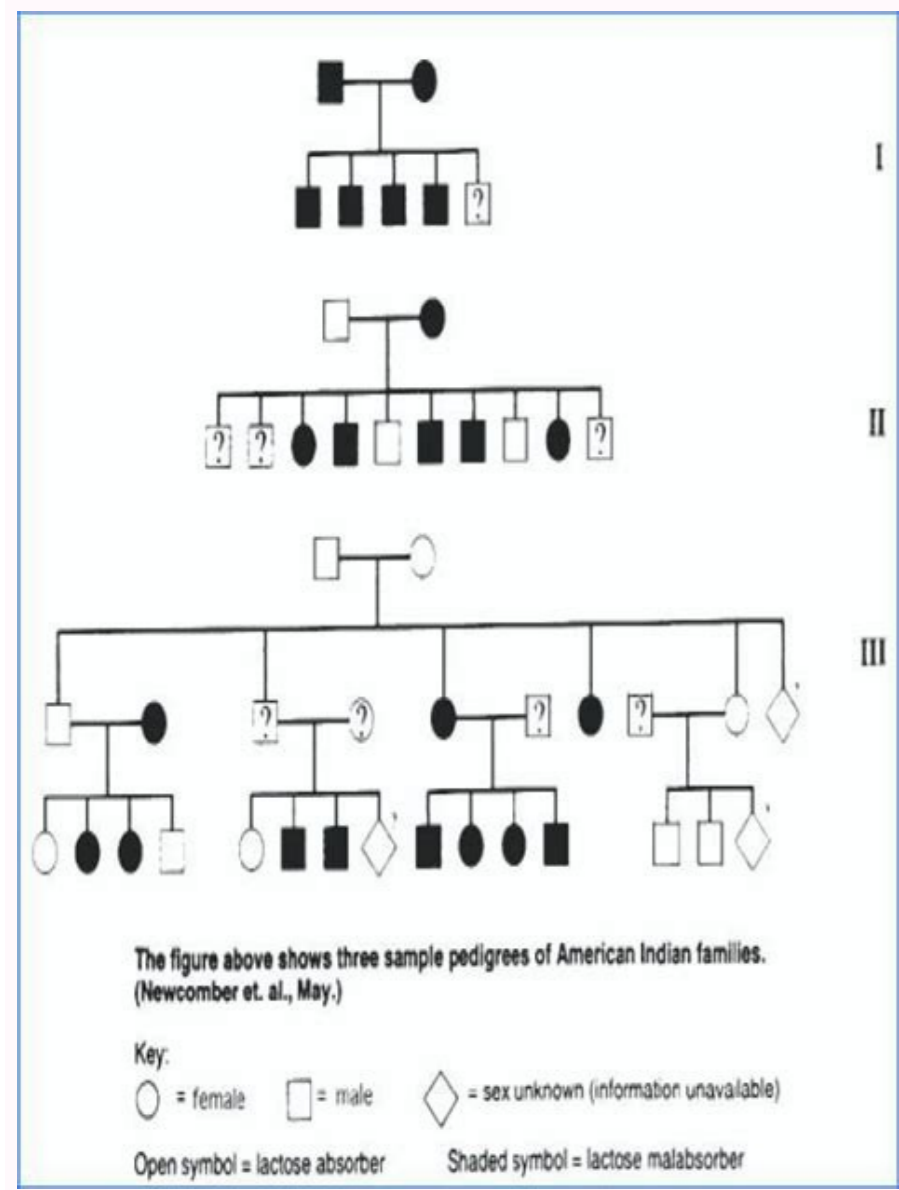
I

?

II

? ? ?

III

? ? ? ?

The figure above shows three sample pedigrees of American Indian families. (Newcomber et. al., May.)

Key:
= female = male = sex unknown (information unavailable)

Open symbol = lactose absorber Shaded symbol = lactose malabsorber